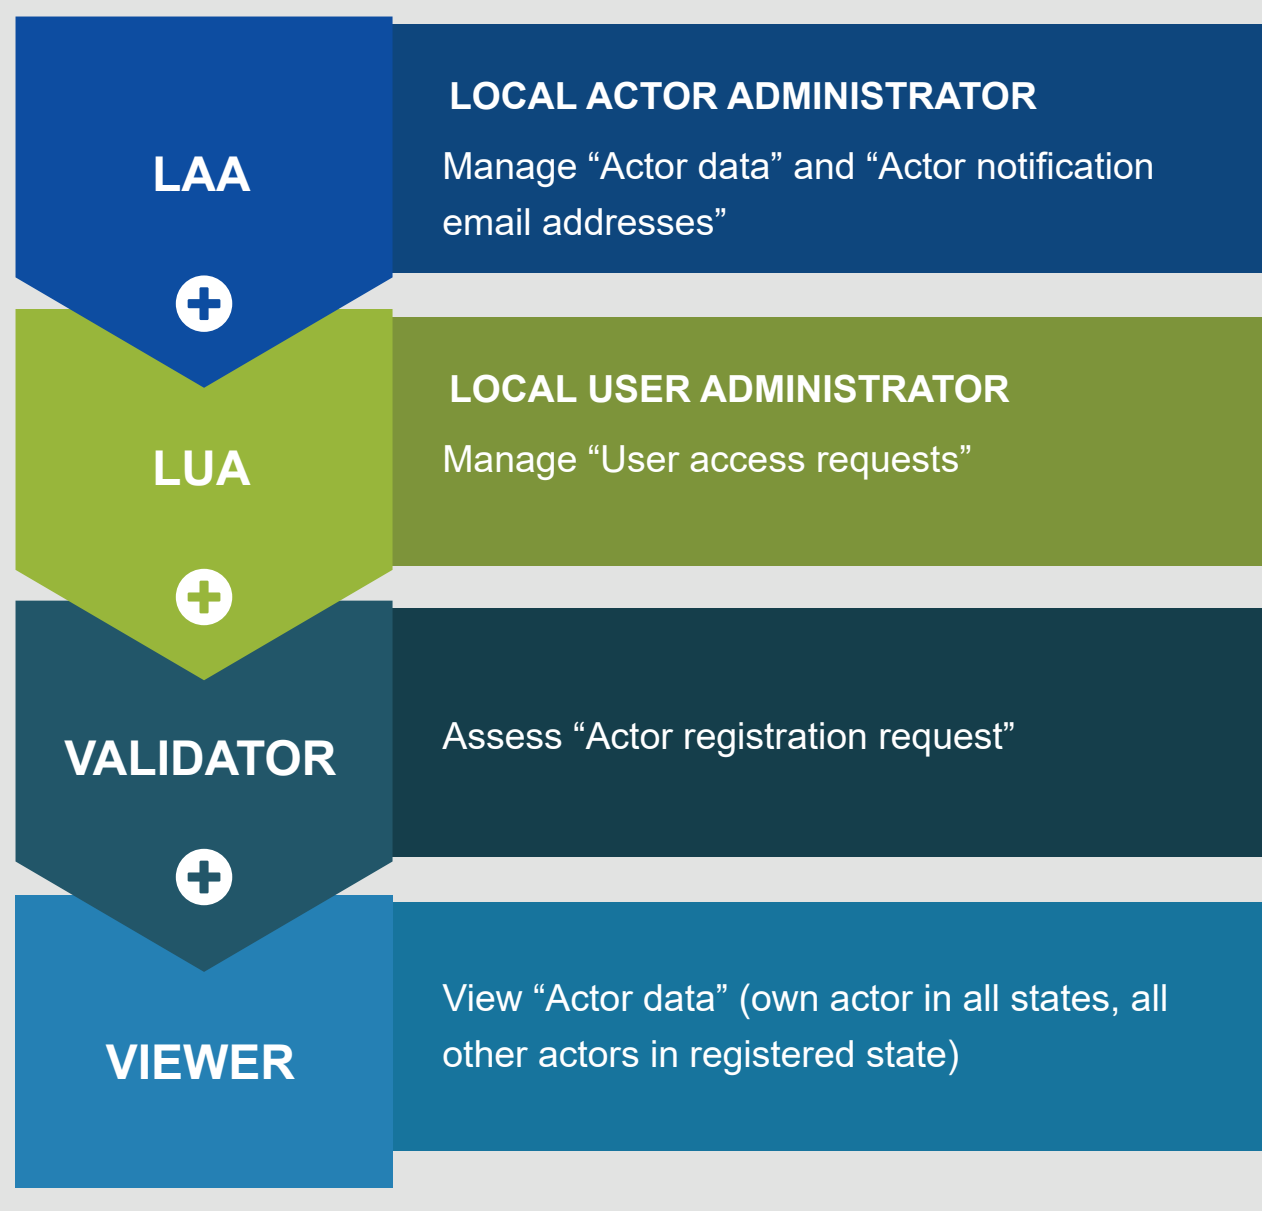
LAA

LOCAL ACTOR ADMINISTRATOR

Manage “Actor data” and “Actor notification email addresses”

LUA

LOCAL USER ADMINISTRATOR

Manage “User access requests”

VALIDATOR

Assess “Actor registration request”

VIEWER

View “Actor data” (own actor in all states, all other actors in registered state)